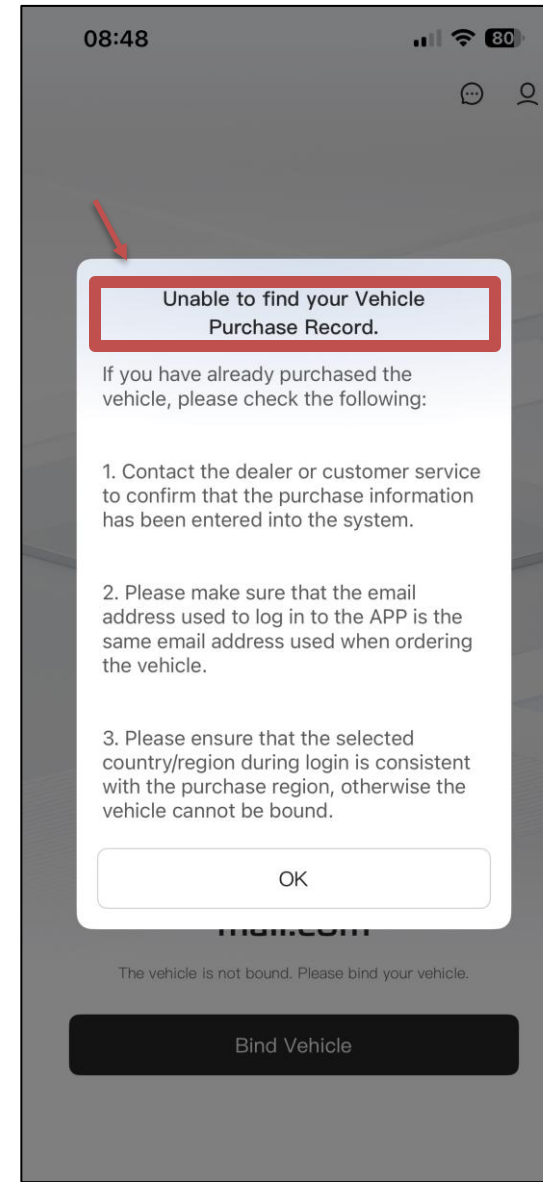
08:48

80

Unable to find your Vehicle Purchase Record.

If you have already purchased the vehicle, please check the following:

1. Contact the dealer or customer service to confirm that the purchase information has been entered into the system.

2. Please make sure that the email address used to log in to the APP is the same email address used when ordering the vehicle.

3. Please ensure that the selected country/region during login is consistent with the purchase region, otherwise the vehicle cannot be bound.

OK

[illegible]ail.com

The vehicle is not bound. Please bind your vehicle.

Bind Vehicle